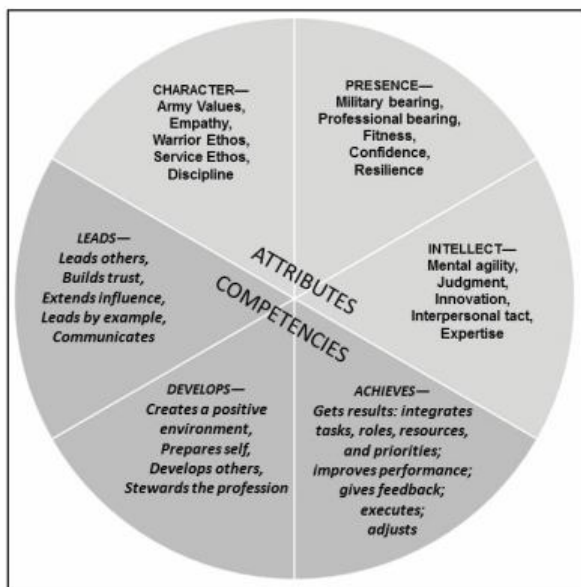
CHARACTER—
Army Values,
Empathy,
Warrior Ethos,
Service Ethos,
Discipline

PRESENCE—
Military bearing,
Professional bearing,
Fitness,
Confidence,
Resilience

LEADS—
Leads others,
Builds trust,
Extends influence,
Leads by example,
Communicates

ATTRIBUTES

COMPETENCIES

INTELLECT—
Mental agility,
Judgment,
Innovation,
Interpersonal tact,
Expertise

DEVELOPS—
Creates a positive environment,
Prepares self,
Develops others,
Stewards the profession

ACHIEVES—
Gets results: integrates tasks, roles, resources, and priorities;
improves performance;
gives feedback;
executes;
adjusts